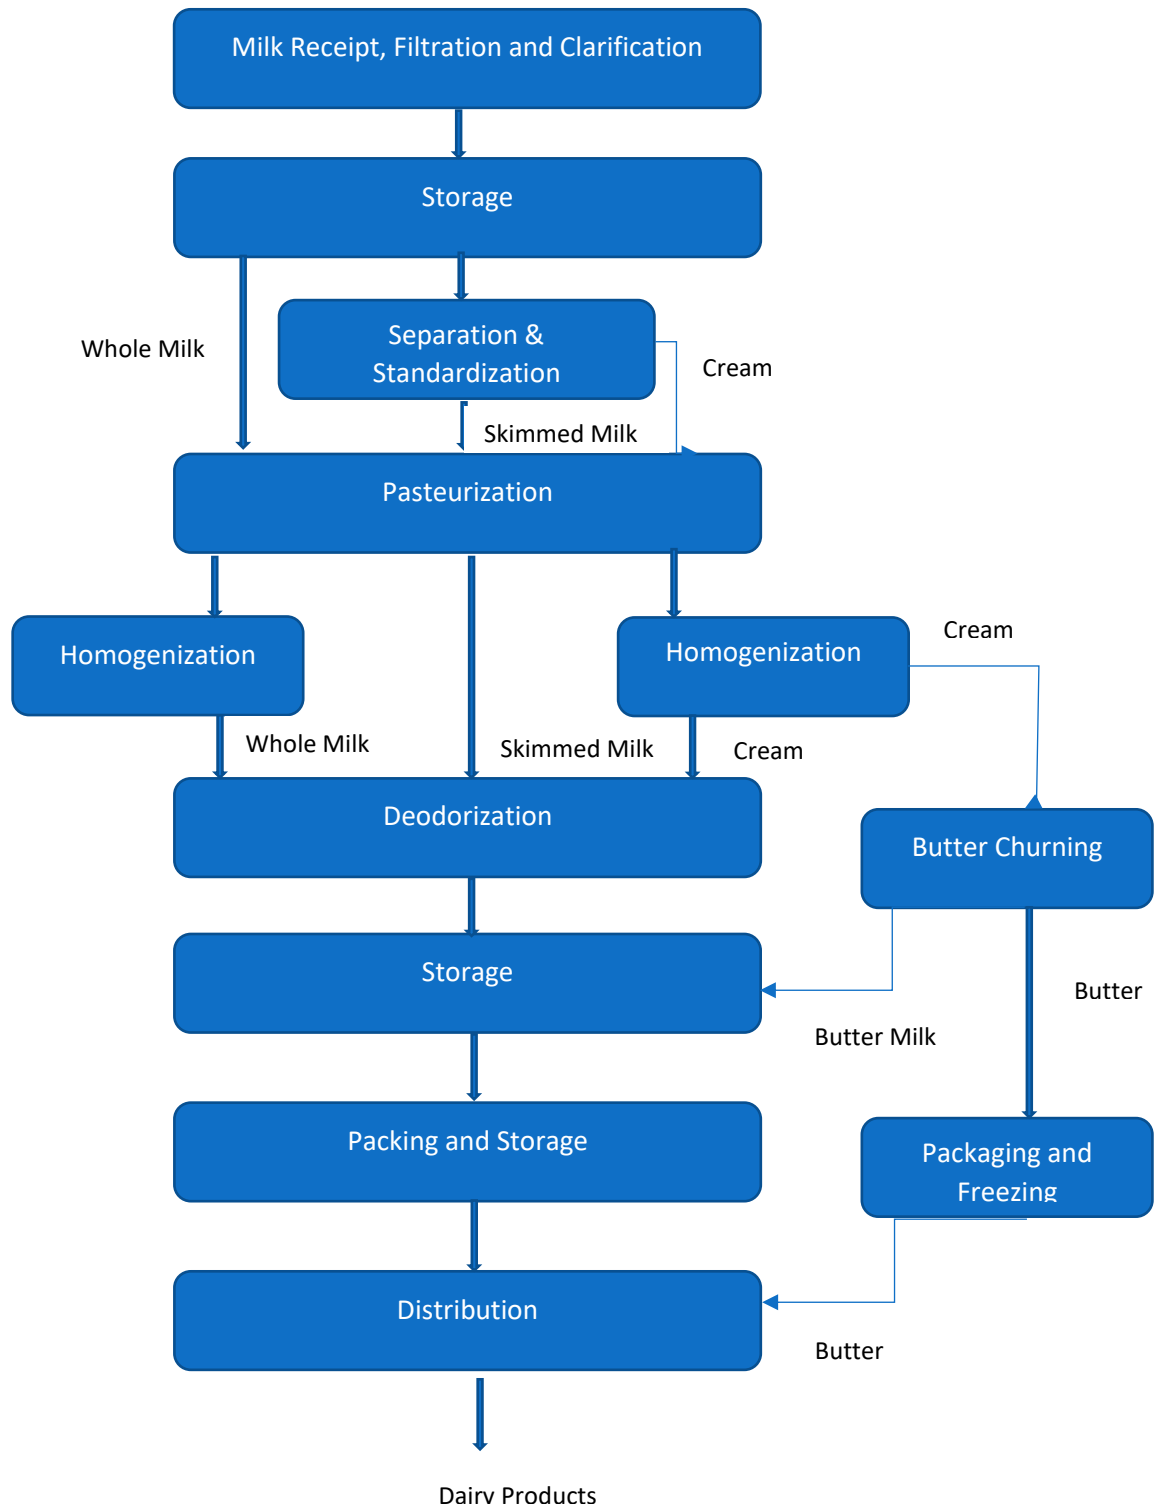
Milk Receipt, Filtration and Clarification

Storage

Whole Milk

Separation & Standardization

Cream

Skimmed Milk

Pasteurization

Homogenization

Homogenization

Cream

Whole Milk

Skimmed Milk

Cream

Deodorization

Butter Churning

Storage

Butter

Butter Milk

Packing and Storage

Packaging and Freezing

Distribution

Butter

Dairy Products